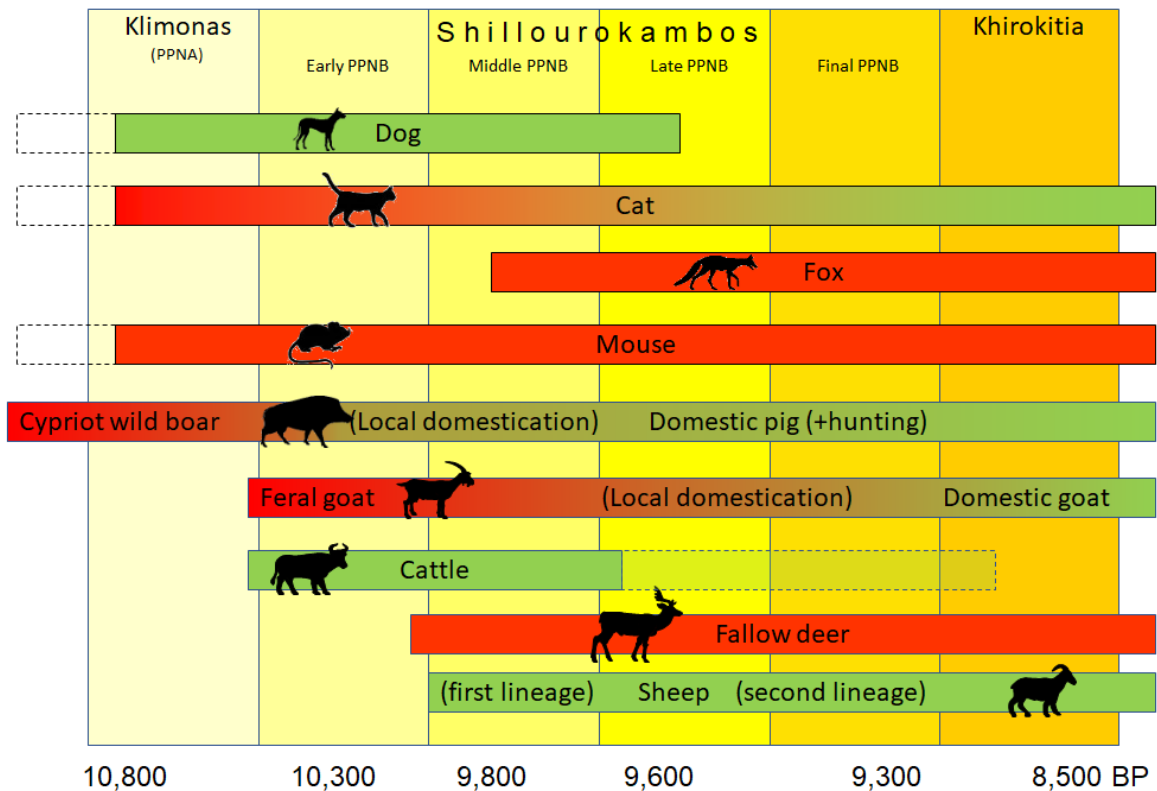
Klimonas
(PPNA)

Shillourokambos

Early PPNB
Middle PPNB
Late PPNB
Final PPNB

Khirokitia

Dog
Cat
Fox
Mouse
Cypriot wild boar (Local domestication) Domestic pig (+hunting)
Feral goat (Local domestication) Domestic goat
Cattle
Fallow deer
(first lineage) Sheep (second lineage)

10,800 10,300 9,800 9,600 9,300 8,500 BP